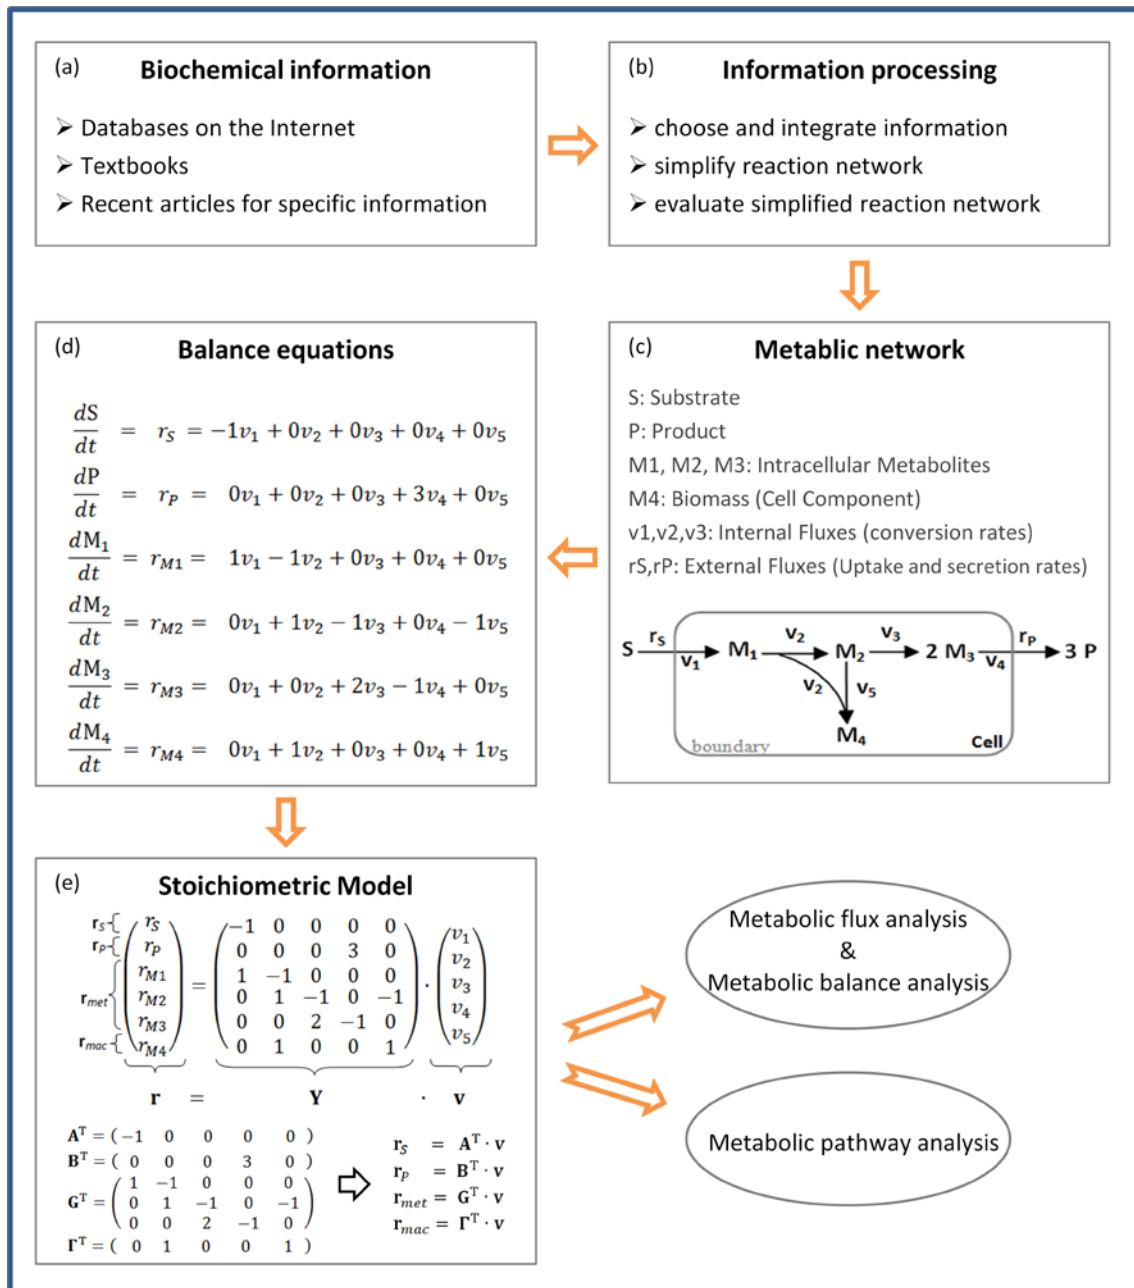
(a) **Biochemical information**

➢ Databases on the Internet
➢ Textbooks
➢ Recent articles for specific information

(b) **Information processing**

➢ choose and integrate information
➢ simplify reaction network
➢ evaluate simplified reaction network

(c) **Metablic network**

S: Substrate
P: Product
M1, M2, M3: Intracellular Metabolites
M4: Biomass (Cell Component)
v1,v2,v3: Internal Fluxes (conversion rates)
rS,rP: External Fluxes (Uptake and secretion rates)

S $r_S$ $v_1$ $M_1$ $v_2$ $M_2$ $v_3$ 2 $M_3$ $v_4$ $r_P$ 3 P
$v_2$ $v_5$ $M_4$
boundary
Cell

(d) **Balance equations**

$\frac{dS}{dt} = r_S = -1v_1 + 0v_2 + 0v_3 + 0v_4 + 0v_5$
$\frac{dP}{dt} = r_P = 0v_1 + 0v_2 + 0v_3 + 3v_4 + 0v_5$
$\frac{dM_1}{dt} = r_{M1} = 1v_1 - 1v_2 + 0v_3 + 0v_4 + 0v_5$
$\frac{dM_2}{dt} = r_{M2} = 0v_1 + 1v_2 - 1v_3 + 0v_4 - 1v_5$
$\frac{dM_3}{dt} = r_{M3} = 0v_1 + 0v_2 + 2v_3 - 1v_4 + 0v_5$
$\frac{dM_4}{dt} = r_{M4} = 0v_1 + 1v_2 + 0v_3 + 0v_4 + 1v_5$

(e) **Stoichiometric Model**

$r_S\{ \quad r_P\{ \quad r_{met}\{ \quad r_{mac}\{$

$\begin{pmatrix} r_S \\ r_P \\ r_{M1} \\ r_{M2} \\ r_{M3} \\ r_{M4} \end{pmatrix} = \begin{pmatrix} -1 & 0 & 0 & 0 & 0 \\ 0 & 0 & 0 & 3 & 0 \\ 1 & -1 & 0 & 0 & 0 \\ 0 & 1 & -1 & 0 & -1 \\ 0 & 0 & 2 & -1 & 0 \\ 0 & 1 & 0 & 0 & 1 \end{pmatrix} \cdot \begin{pmatrix} v_1 \\ v_2 \\ v_3 \\ v_4 \\ v_5 \end{pmatrix}$

$\mathbf{r} = \mathbf{Y} \cdot \mathbf{v}$

$\mathbf{A}^T = (-1 \quad 0 \quad 0 \quad 0 \quad 0)$
$\mathbf{B}^T = (0 \quad 0 \quad 0 \quad 3 \quad 0)$
$\mathbf{G}^T = \begin{pmatrix} 1 & -1 & 0 & 0 & 0 \\ 0 & 1 & -1 & 0 & -1 \\ 0 & 0 & 2 & -1 & 0 \end{pmatrix}$
$\mathbf{\Gamma}^T = (0 \quad 1 \quad 0 \quad 0 \quad 1)$

$\mathbf{r}_S = \mathbf{A}^T \cdot \mathbf{v}$
$\mathbf{r}_P = \mathbf{B}^T \cdot \mathbf{v}$
$\mathbf{r}_{met} = \mathbf{G}^T \cdot \mathbf{v}$
$\mathbf{r}_{mac} = \mathbf{\Gamma}^T \cdot \mathbf{v}$

Metabolic flux analysis
&
Metabolic balance analysis

Metabolic pathway analysis